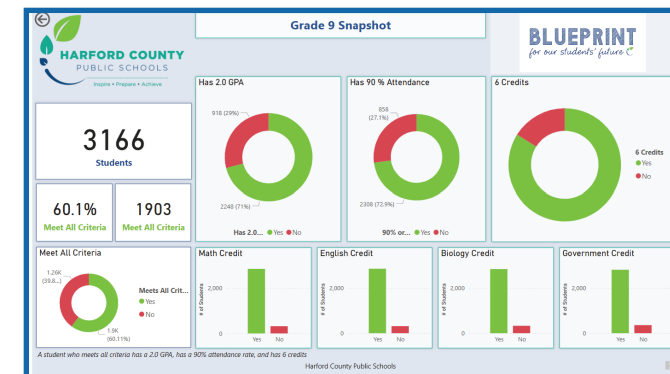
HARFORD COUNTY
PUBLIC SCHOOLS
Inspire • Prepare • Achieve

Grade 9 Snapshot

BLUEPRINT
for our students' future

3166
Students

60.1%
Meet All Criteria

1903
Meet All Criteria

Has 2.0 GPA
918 (29%)
2248 (71%)
Has 2.0... ● Yes ● No

Has 90 % Attendance
858 (27.1%)
2308 (72.9%)
90% or... ● Yes ● No

6 Credits
6 Credits
● Yes
● No

Meet All Criteria
1.26K (39.8...)
1.9K (60.11%)
Meets All Crit...
● Yes
● No

Math Credit
2,000
0
# of Students
Yes No

English Credit
2,000
0
# of Students
Yes No

Biology Credit
2,000
0
# of Students
Yes No

Government Credit
2,000
0
# of Students
Yes No

A student who meets all criteria has a 2.0 GPA, has a 90% attendance rate, and has 6 credits

Harford County Public Schools